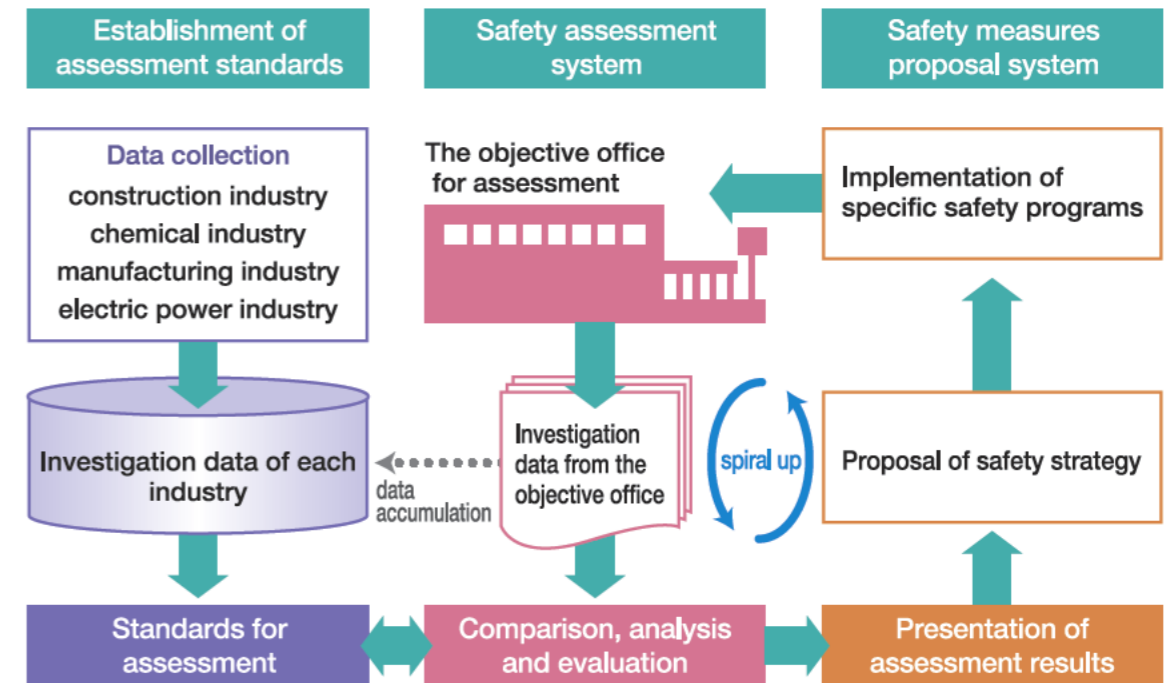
Establishment of assessment standards

Safety assessment system

Safety measures proposal system

Data collection
construction industry
chemical industry
manufacturing industry
electric power industry

The objective office for assessment

Implementation of specific safety programs

Investigation data of each industry

data accumulation

Investigation data from the objective office

spiral up

Proposal of safety strategy

Standards for assessment

Comparison, analysis and evaluation

Presentation of assessment results